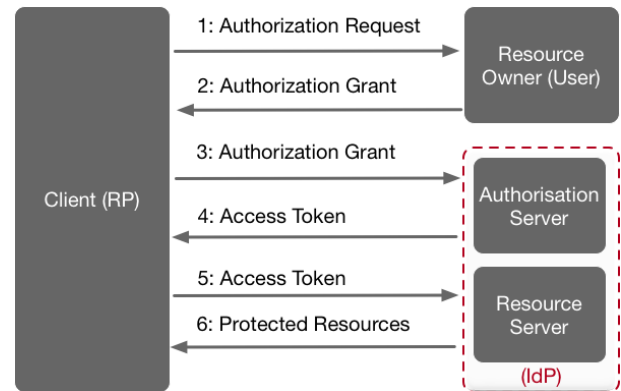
Client (RP)

1: Authorization Request

2: Authorization Grant

3: Authorization Grant

4: Access Token

5: Access Token

6: Protected Resources

Resource Owner (User)

Authorisation Server

Resource Server

(IdP)